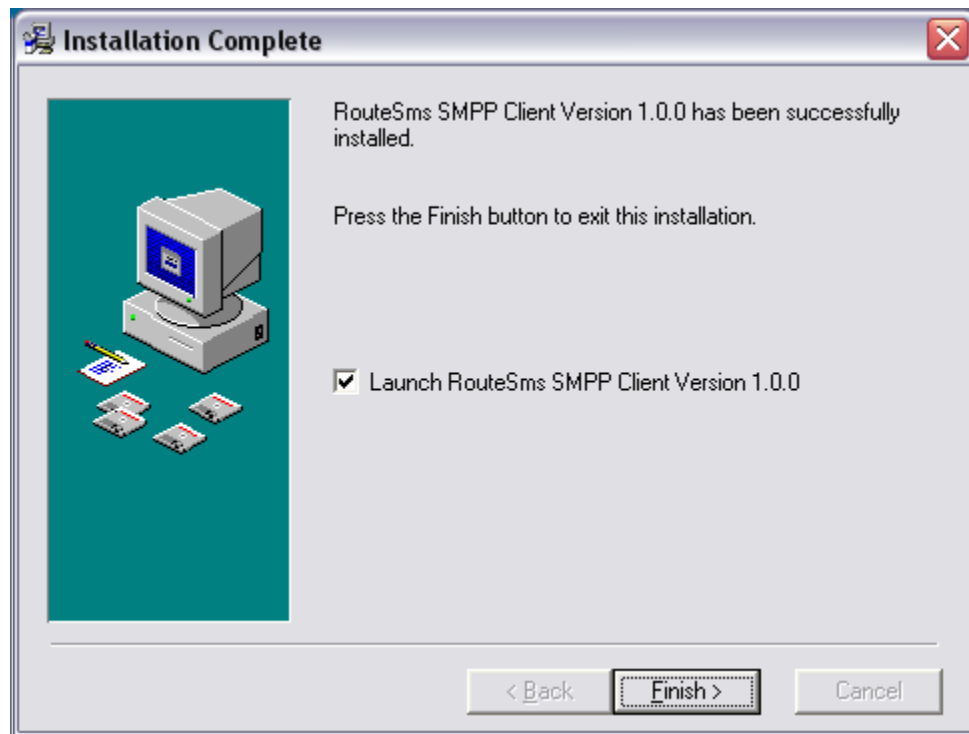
Installation Complete

RouteSms SMPP Client Version 1.0.0 has been successfully installed.

Press the Finish button to exit this installation.

Launch RouteSms SMPP Client Version 1.0.0

< Back
Finish >
Cancel